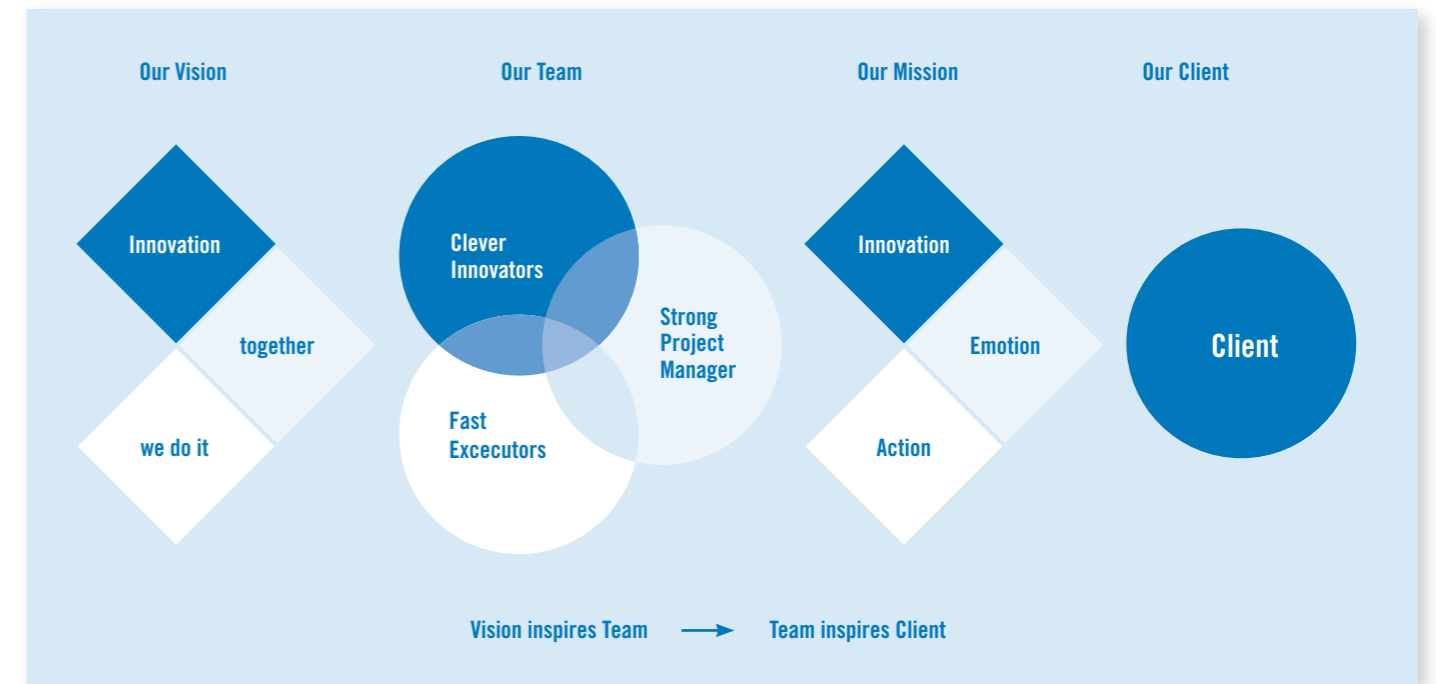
Our Vision

Our Team

Our Mission

Our Client

Innovation

together

we do it

Clever Innovators

Strong Project Manager

Fast Excecutors

Innovation

Emotion

Action

Client

Vision inspires Team → Team inspires Client